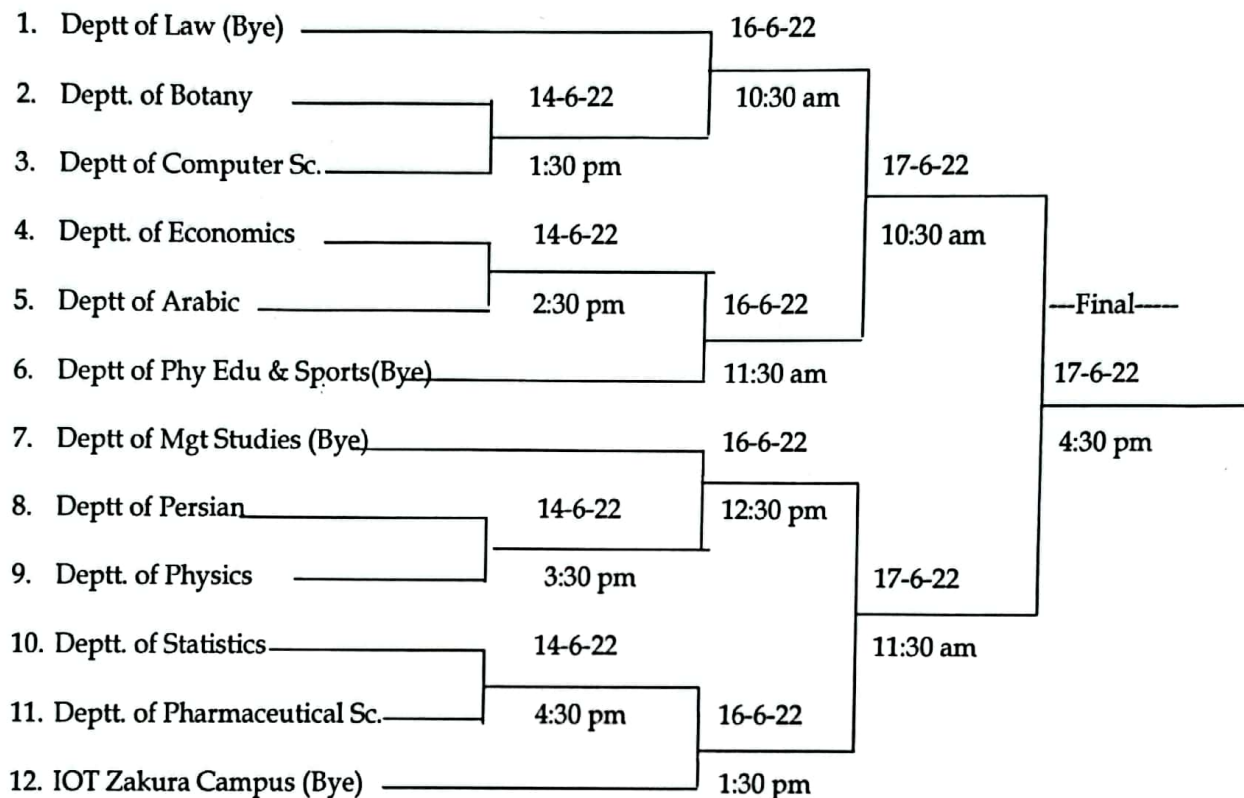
1. Deptt of Law (Bye)

2. Deptt. of Botany

3. Deptt of Computer Sc.

4. Deptt. of Economics

5. Deptt of Arabic

6. Deptt of Phy Edu & Sports(Bye)

7. Deptt of Mgt Studies (Bye)

8. Deptt of Persian

9. Deptt. of Physics

10. Deptt. of Statistics

11. Deptt. of Pharmaceutical Sc.

12. IOT Zakura Campus (Bye)

14-6-22
1:30 pm

14-6-22
2:30 pm

14-6-22
3:30 pm

14-6-22
4:30 pm

16-6-22
10:30 am

16-6-22
11:30 am

16-6-22
12:30 pm

16-6-22
1:30 pm

17-6-22
10:30 am

17-6-22
11:30 am

---Final-----
17-6-22
4:30 pm